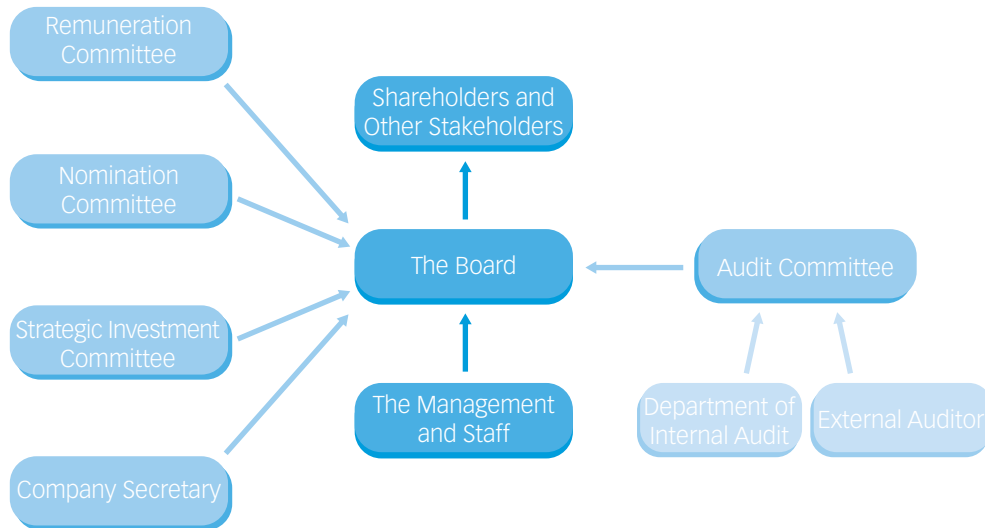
Remuneration Committee

Nomination Committee

Strategic Investment Committee

Company Secretary

Shareholders and Other Stakeholders

The Board

The Management and Staff

Audit Committee

Department of Internal Audit

External Auditor